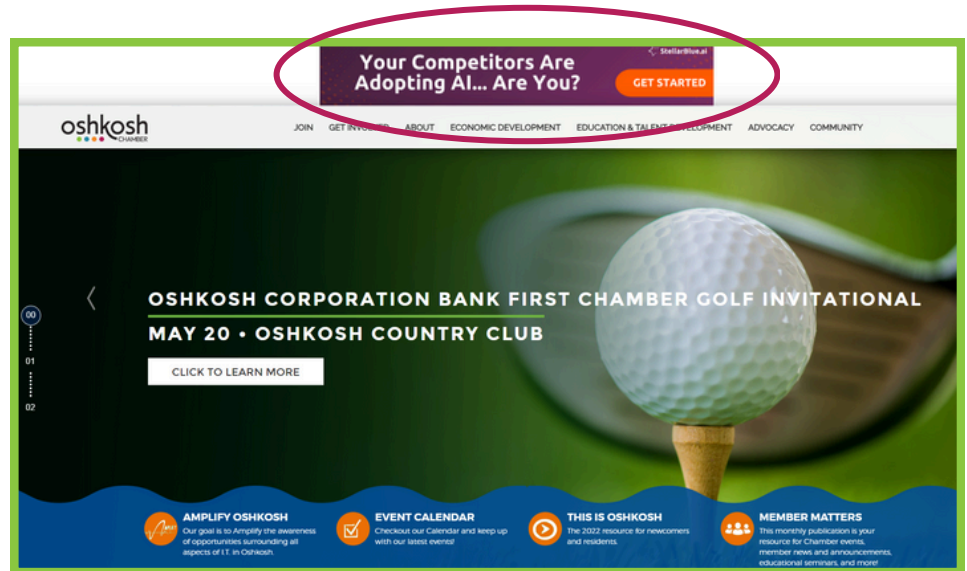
StellarBlue.ai
Your Competitors Are Adopting AI... Are You?
GET STARTED

oshkosh CHAMBER

JOIN GET INV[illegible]D ABOUT ECONOMIC DEVELOPMENT EDUCATION & TA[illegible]LOPMENT ADVOCACY COMMUNITY

00
01
02

OSHKOSH CORPORATION BANK FIRST CHAMBER GOLF INVITATIONAL
MAY 20 • OSHKOSH COUNTRY CLUB
CLICK TO LEARN MORE

AMPLIFY OSHKOSH
Our goal is to Amplify the awareness of opportunities surrounding all aspects of I.T. in Oshkosh.

EVENT CALENDAR
Checkout our Calendar and keep up with our latest events!

THIS IS OSHKOSH
The 2022 resource for newcomers and residents.

MEMBER MATTERS
This monthly publication is your resource for Chamber events, member news and announcements, educational seminars, and more!